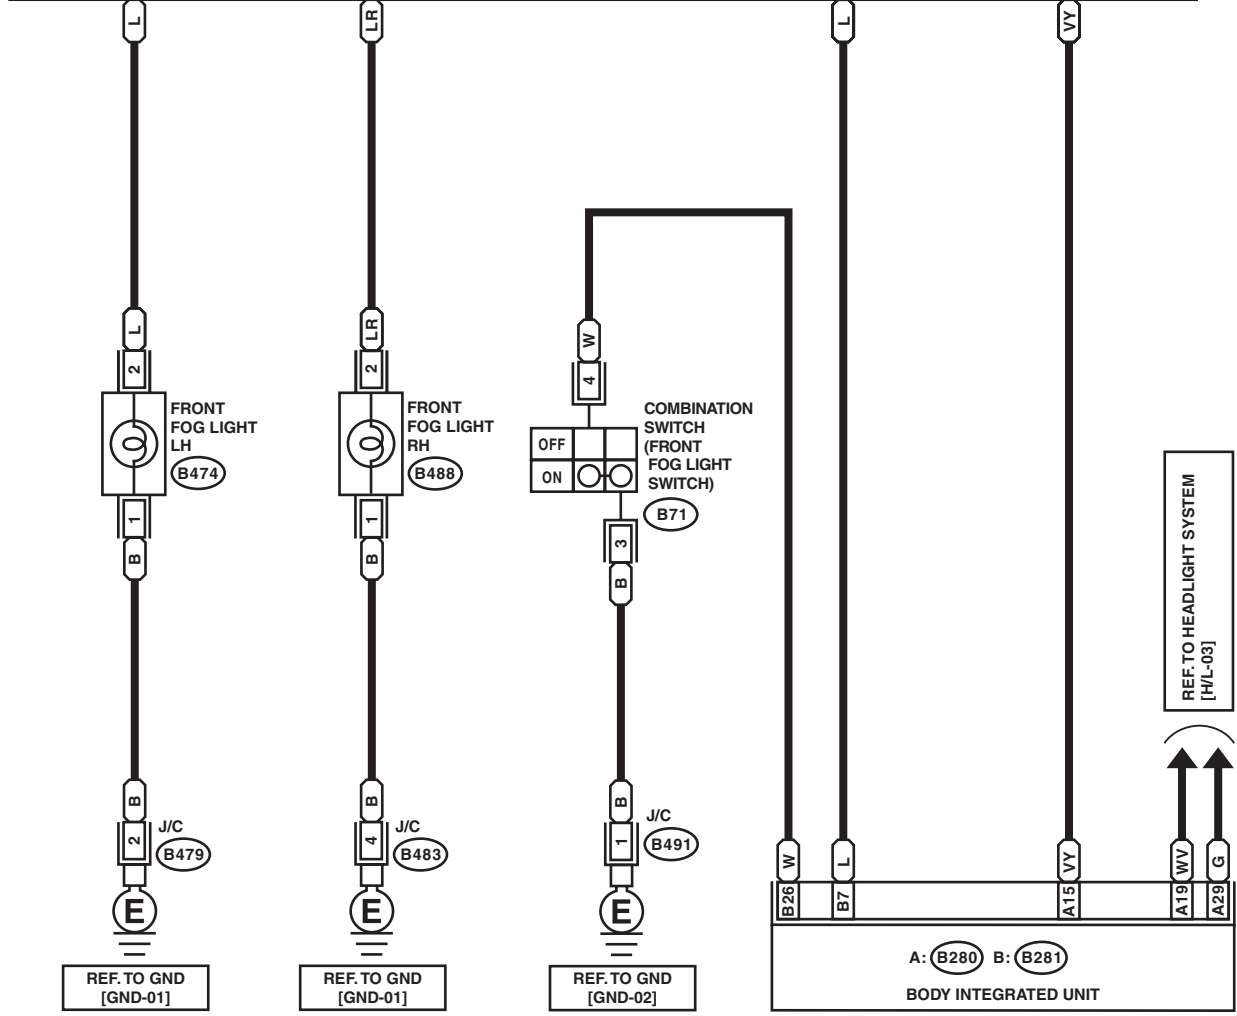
L
LR
L
VY

L
2
FRONT FOG LIGHT LH
B474
1
B

LR
2
FRONT FOG LIGHT RH
B488
1
B

W
4
COMBINATION SWITCH (FRONT FOG LIGHT SWITCH)
OFF
ON
B71
3
B

REF. TO HEADLIGHT SYSTEM [H/L-03]

B
2
J/C
B479
E
REF. TO GND [GND-01]

B
4
J/C
B483
E
REF. TO GND [GND-01]

B
1
J/C
B491
E
REF. TO GND [GND-02]

W
L
VY
WV
G
B26
B7
A15
A19
A29
A: B280 B: B281
BODY INTEGRATED UNIT